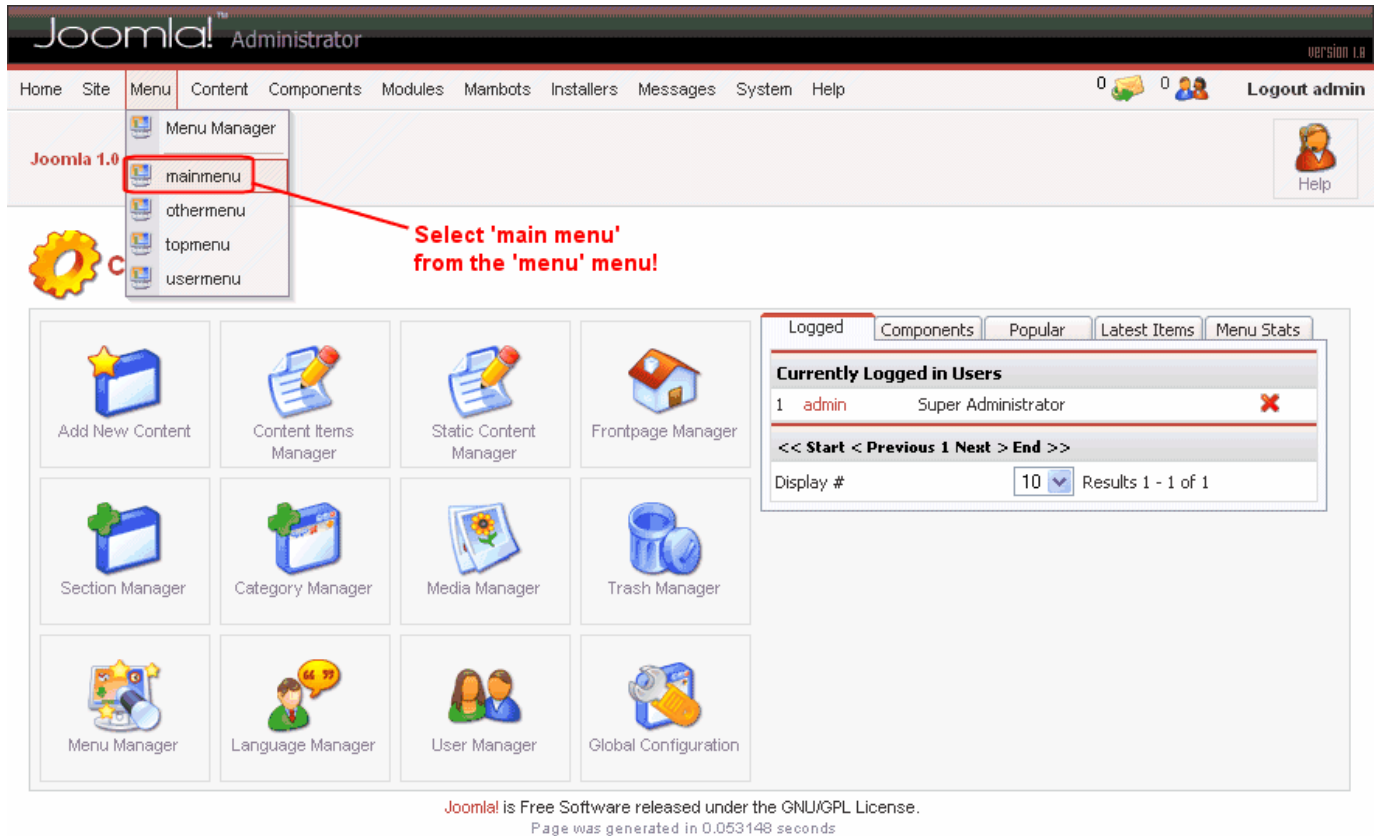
Joomla!™ Administrator

version 1.0

Home Site Menu Content Components Modules Mambots Installers Messages System Help

0 0 Logout admin

Menu Manager

Joomla 1.0

mainmenu

othermenu

topmenu

usermenu

Help

Select 'main menu' from the 'menu' menu!

C

Add New Content

Content Items Manager

Static Content Manager

Frontpage Manager

Section Manager

Category Manager

Media Manager

Trash Manager

Menu Manager

Language Manager

User Manager

Global Configuration

| Logged | Components | Popular | Latest Items | Menu Stats |
|---|---|---|---|---|

Currently Logged in Users

1 admin Super Administrator

<< Start < Previous 1 Next > End >>

Display # 10 Results 1 - 1 of 1

Joomla! is Free Software released under the GNU/GPL License.

Page was generated in 0.053148 seconds